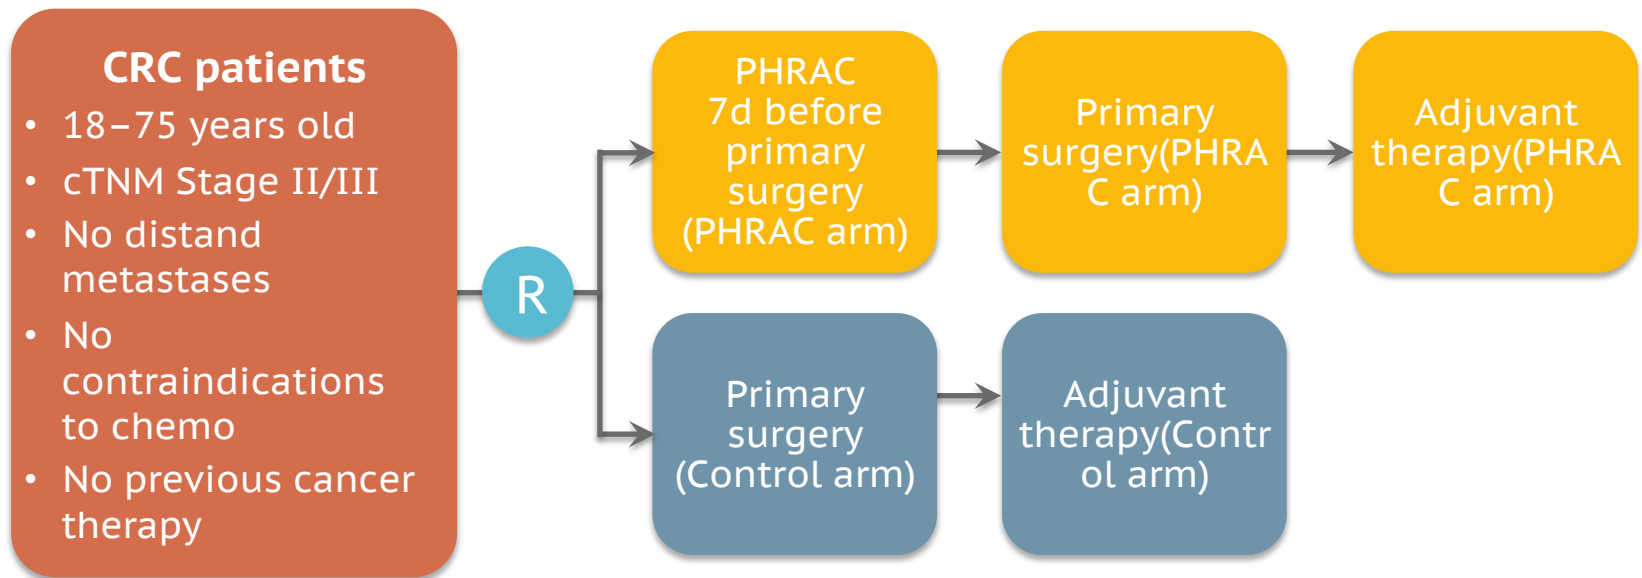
CRC patients
• 18–75 years old
• cTNM Stage II/III
• No distand metastases
• No contraindications to chemo
• No previous cancer therapy

R

PHRAC 7d before primary surgery (PHRAC arm)

Primary surgery(PHRAC arm)

Adjuvant therapy(PHRAC arm)

Primary surgery (Control arm)

Adjuvant therapy(Control arm)